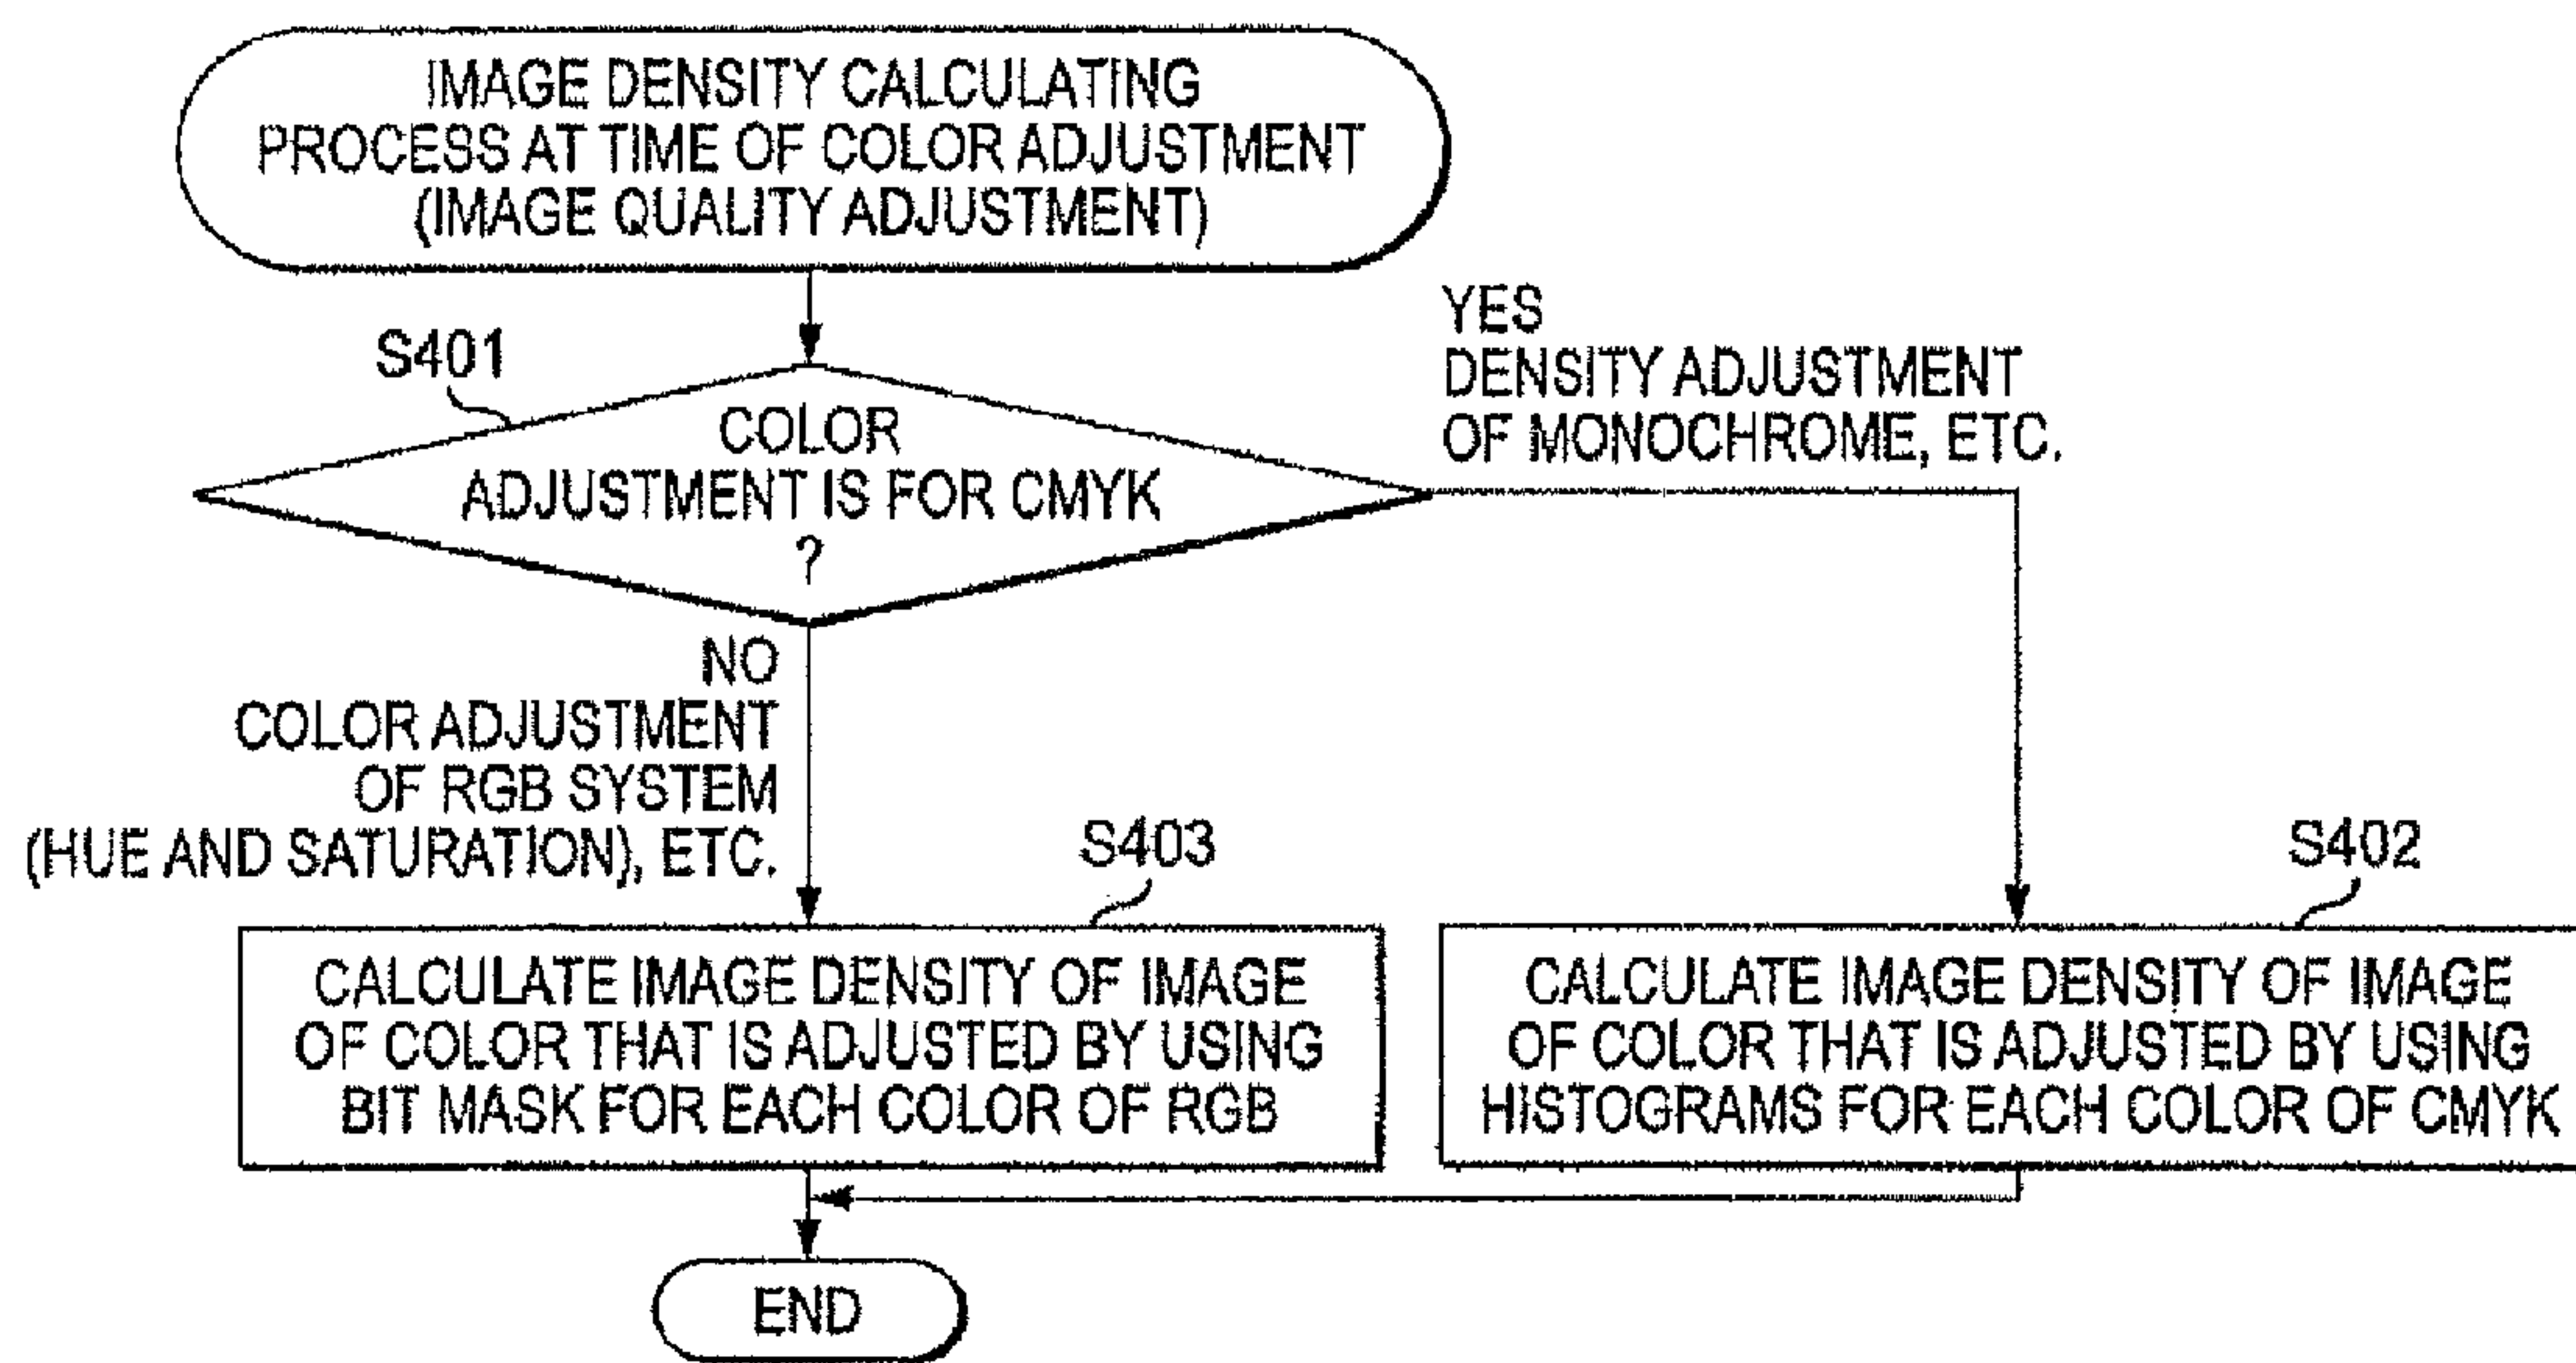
IMAGE DENSITY CALCULATING PROCESS AT TIME OF COLOR ADJUSTMENT (IMAGE QUALITY ADJUSTMENT)

S401

COLOR ADJUSTMENT IS FOR CMYK ?

YES
DENSITY ADJUSTMENT OF MONOCHROME, ETC.

NO
COLOR ADJUSTMENT OF RGB SYSTEM (HUE AND SATURATION), ETC.

S403

CALCULATE IMAGE DENSITY OF IMAGE OF COLOR THAT IS ADJUSTED BY USING BIT MASK FOR EACH COLOR OF RGB

S402

CALCULATE IMAGE DENSITY OF IMAGE OF COLOR THAT IS ADJUSTED BY USING HISTOGRAMS FOR EACH COLOR OF CMYK

END